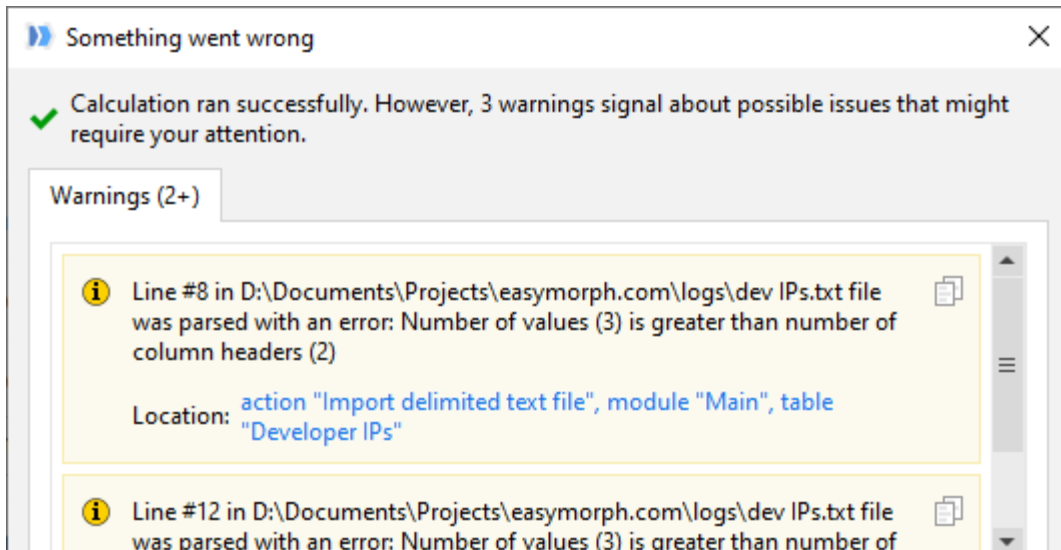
Something went wrong

Calculation ran successfully. However, 3 warnings signal about possible issues that might require your attention.

Warnings (2+)

Line #8 in D:\Documents\Projects\easymorph.com\logs\dev IPs.txt file was parsed with an error: Number of values (3) is greater than number of column headers (2)

Location: action "Import delimited text file", module "Main", table "Developer IPs"

Line #12 in D:\Documents\Projects\easymorph.com\logs\dev IPs.txt file was parsed with an error: Number of values (3) is greater than number of